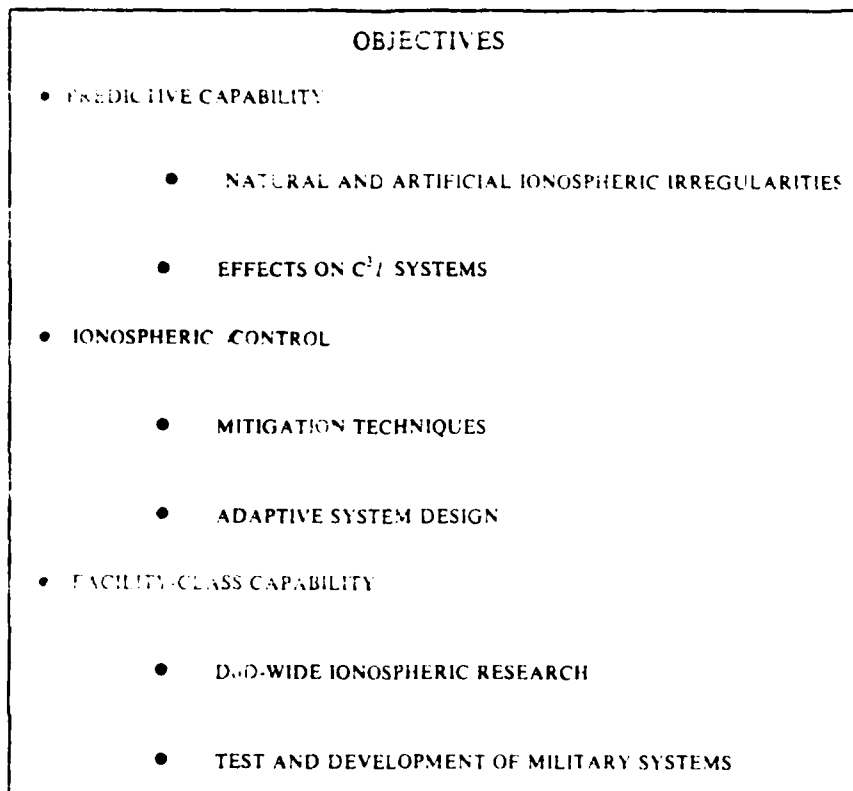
OBJECTIVES

• PREDICTIVE CAPABILITY

• NATURAL AND ARTIFICIAL IONOSPHERIC IRREGULARITIES

• EFFECTS ON $C^3I$ SYSTEMS

• IONOSPHERIC CONTROL

• MITIGATION TECHNIQUES

• ADAPTIVE SYSTEM DESIGN

• FACILITY-CLASS CAPABILITY

• DoD-WIDE IONOSPHERIC RESEARCH

• TEST AND DEVELOPMENT OF MILITARY SYSTEMS